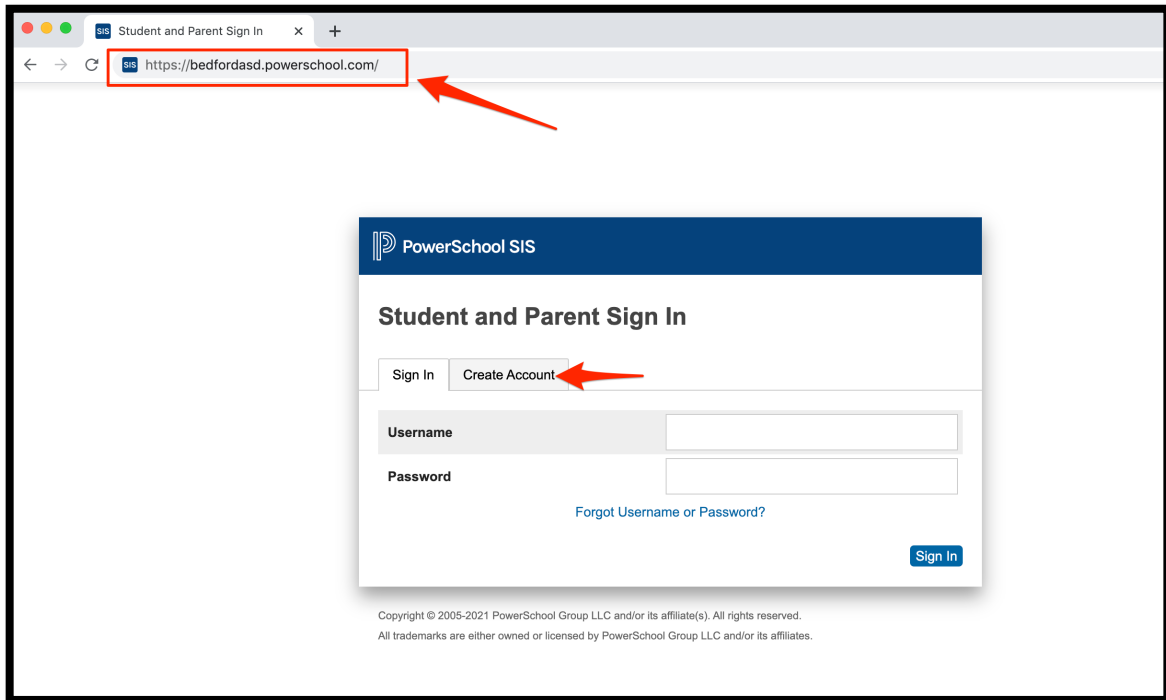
SIS Student and Parent Sign In ×

+

SIS https://bedfordasd.powerschool.com/

PowerSchool SIS

Student and Parent Sign In

Sign In

Create Account

Username

Password

Forgot Username or Password?

Sign In

Copyright © 2005-2021 PowerSchool Group LLC and/or its affiliate(s). All rights reserved.

All trademarks are either owned or licensed by PowerSchool Group LLC and/or its affiliates.